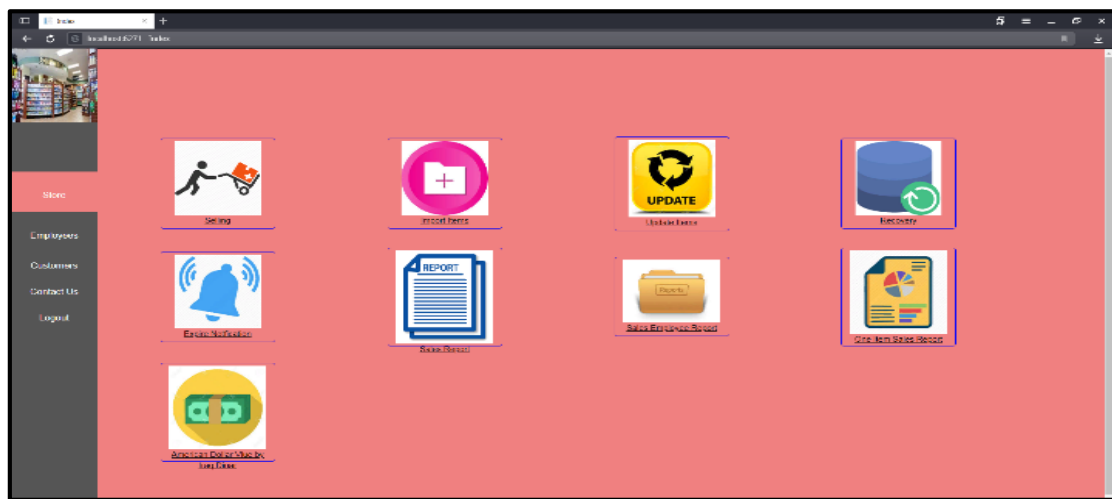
Index

localhost:5771/Index

Store

Employees

Customers

Contact Us

Logout

Selling

Import Items

UPDATE

Update Items

Recovery

Expire Notification

REPORT

Sales Report

Reports

Sales Employee Report

One Item Sales Report

American Dollar Value by Iraqi Dinar